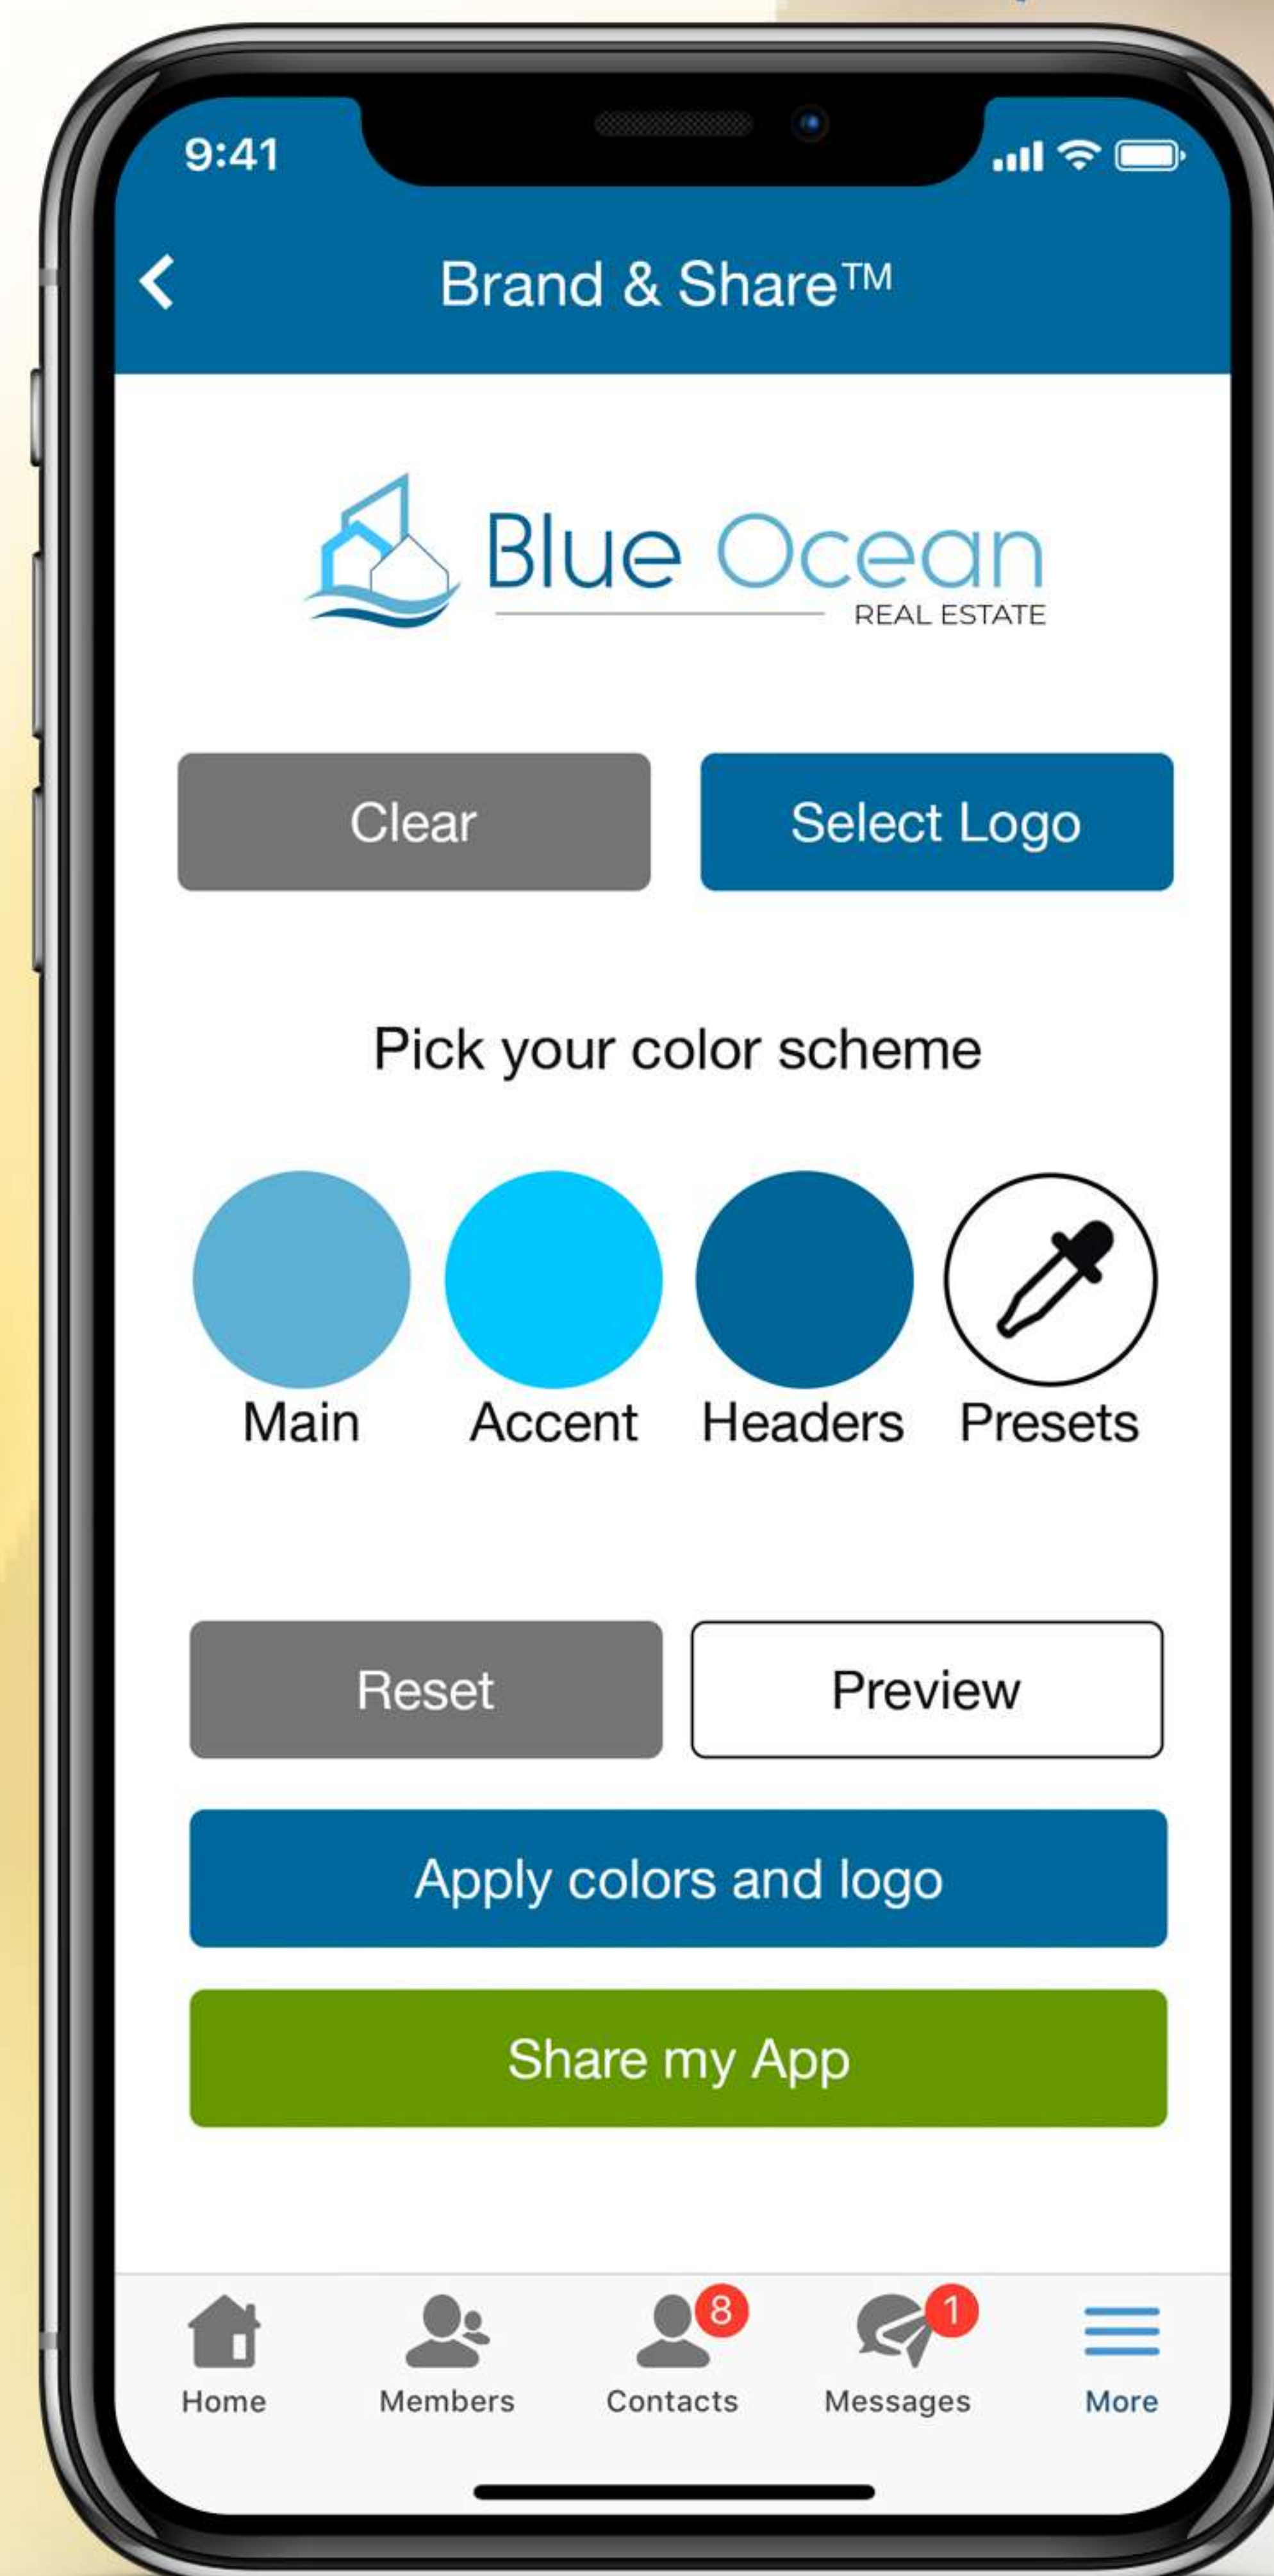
9:41

Brand & Share™

Blue Ocean
REAL ESTATE

Clear

Select Logo

Pick your color scheme

Main

Accent

Headers

Presets

Reset

Preview

Apply colors and logo

Share my App

Home

Members

8

Contacts

1

Messages

More